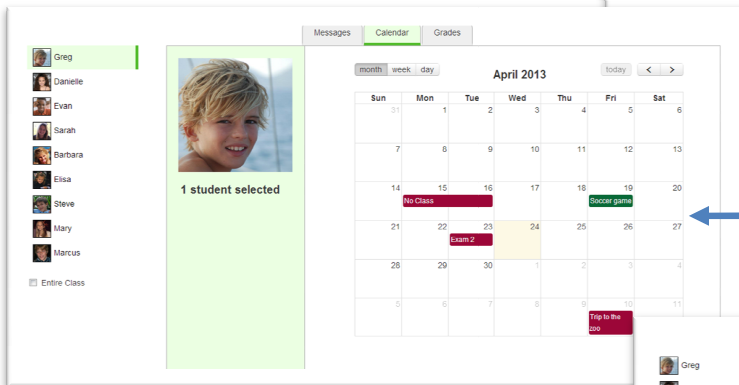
Messages Calendar Grades

Greg
Danielle
Evan
Sarah
Barbara
Elisa
Steve
Mary
Marcus

Entire Class

1 student selected

month week day

April 2013

today < >

| Sun | Mon | Tue | Wed | Thu | Fri | Sat |
|---|---|---|---|---|---|---|
| 31 | 1 | 2 | 3 | 4 | 5 | 6 |
| 7 | 8 | 9 | 10 | 11 | 12 | 13 |
| 14 | 15 No Class | 16 | 17 | 18 | 19 Soccer game | 20 |
| 21 | 22 | 23 Exam 2 | 24 | 25 | 26 | 27 |
| 28 | 29 | 30 | 1 | 2 | 3 | 4 |
| 5 | 6 | 7 | 8 | 9 | 10 Trip to the zoo | 11 |

Greg